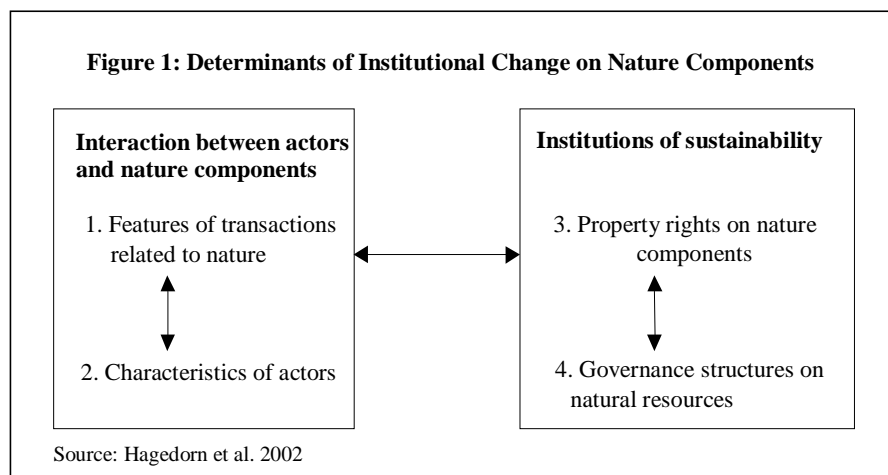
**Figure 1: Determinants of Institutional Change on Nature Components**

**Interaction between actors and nature components**

1. Features of transactions related to nature

2. Characteristics of actors

**Institutions of sustainability**

3. Property rights on nature components

4. Governance structures on natural resources

Source: Hagedorn et al. 2002